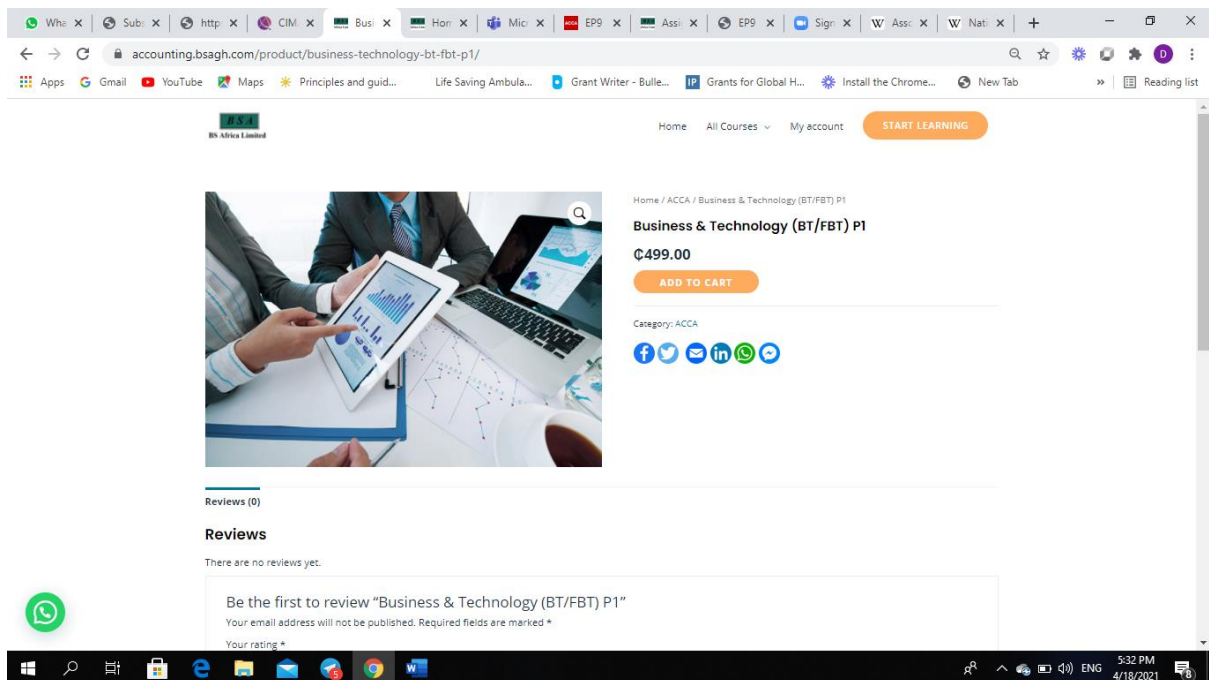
Wha × | Subs × | http × | CIM × | Busi × | Hon × | Mic × | EP9 × | Assi × | EP9 × | Sign × | W Asso × | W Nati × | +

accounting.bsagh.com/product/business-technology-bt-fbt-p1/

Apps Gmail YouTube Maps Principles and guid... Life Saving Ambula... Grant Writer - Bulle... Grants for Global H... Install the Chrome... New Tab » Reading list

BSA
BS Africa Limited

Home All Courses My account START LEARNING

Home / ACCA / Business & Technology (BT/FBT) P1

Business & Technology (BT/FBT) P1

₵499.00

ADD TO CART

Category: ACCA

Reviews (0)

Reviews

There are no reviews yet.

Be the first to review “Business & Technology (BT/FBT) P1”

Your email address will not be published. Required fields are marked *

Your rating *

ENG 5:32 PM 4/18/2021